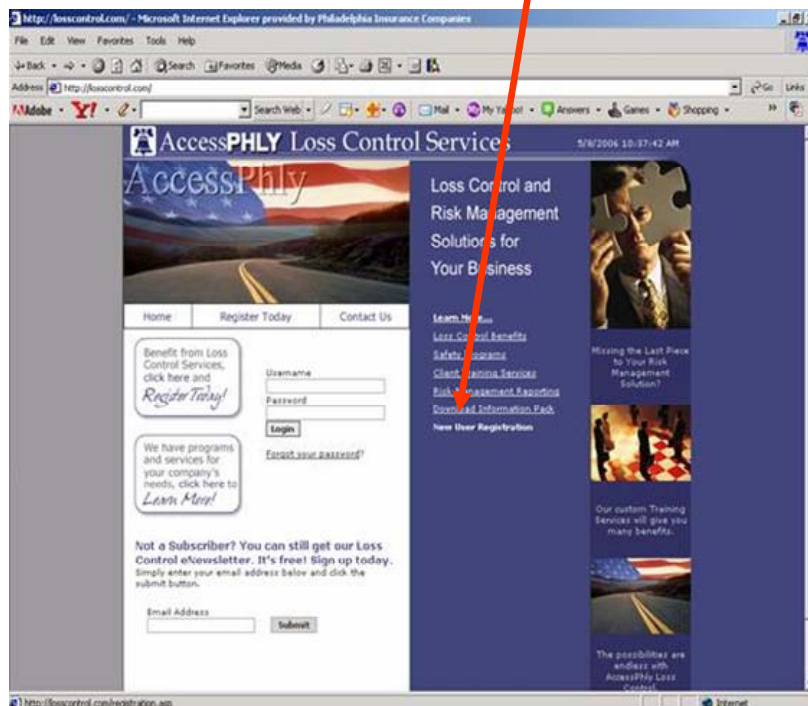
http://losscontrol.com/ - Microsoft Internet Explorer provided by Philadelphia Insurance Companies

File Edit View Favorites Tools Help

Back Search Favorites Media

Address http://losscontrol.com/ Go Links

Adobe Y! Search Web Mail My Yahoo! Answers Games Shopping

AccessPHLY Loss Control Services 5/8/2006 10:37:42 AM

AccessPhly

Loss Control and Risk Management Solutions for Your Business

Home Register Today Contact Us

Benefit from Loss Control Services, click here and Register Today!

Username

Password

Login

Forgot your password?

We have programs and services for your company's needs, click here to Learn More!

Learn More...
Loss Control Benefits
Safety Programs
Client Training Services
Risk Management Reporting
Download Information Pack
New User Registration

Missing the Last Piece to Your Risk Management Solution?

Our custom Training Services will give you many benefits.

The possibilities are endless with AccessPhly Loss Control.

Not a Subscriber? You can still get our Loss Control eNewsletter. It's free! Sign up today.
Simply enter your email address below and click the submit button.

Email Address

Submit

http://losscontrol.com/registration.asp Internet